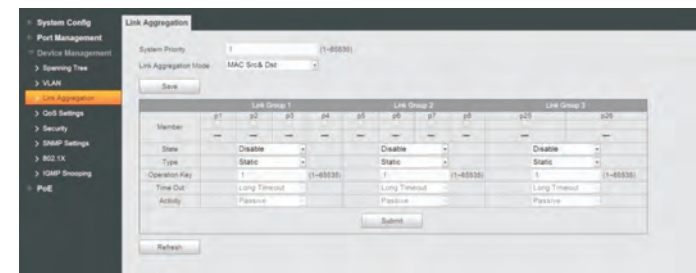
System Config
Port Management
Device Management
> Spanning Tree
> VLAN
> Link Aggregation
> QoS Settings
> Security
> SNMP Settings
> 802.1X
> IGMP Snooping
PoE

Link Aggregation

System Priority 1 (1~65535)
Link Aggregation Mode MAC Src& Dst

Save

| | Link Group 1 | | | | Link Group 2 | | | | Link Group 3 | |
|---|---|---|---|---|---|---|---|---|---|---|
| Member | p1 | p2 | p3 | p4 | p5 | p6 | p7 | p8 | p25 | p26 |
| | — | — | — | — | — | — | — | — | — | — |
| State | Disable | | | | Disable | | | | Disable | |
| Type | Static | | | | Static | | | | Static | |
| Operation Key | 1 | | | (1~65535) | 1 | | | (1~65535) | 1 | (1~65535) |
| Time Out | Long Timeout | | | | Long Timeout | | | | Long Timeout | |
| Activity | Passive | | | | Passive | | | | Passive | |

Submit

Refresh